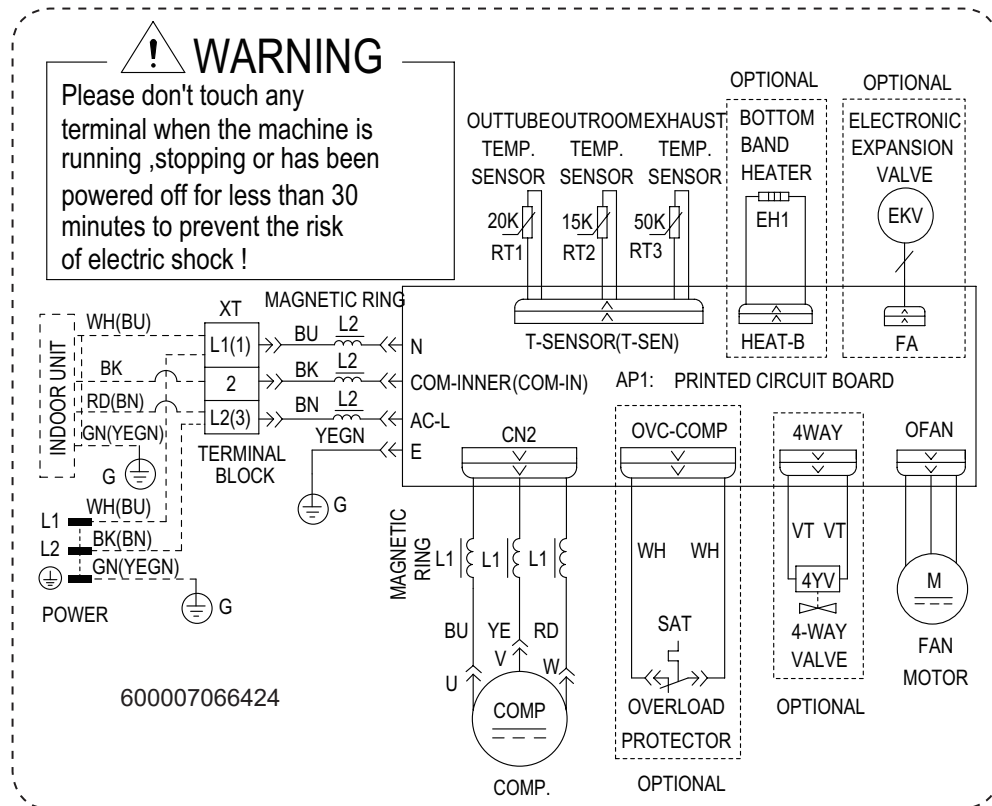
WARNING
Please don't touch any terminal when the machine is running ,stopping or has been powered off for less than 30 minutes to prevent the risk of electric shock !

OPTIONAL
OPTIONAL
OUTTUBE TEMP. SENSOR
OUTROOM TEMP. SENSOR
EXHAUST TEMP. SENSOR
BOTTOM BAND HEATER
ELECTRONIC EXPANSION VALVE
20K
RT1
15K
RT2
50K
RT3
EH1
EKV
MAGNETIC RING
XT
WH(BU)
INDOOR UNIT
L1(1)
BU
L2
N
T-SENSOR(T-SEN)
HEAT-B
FA
BK
2
BK
L2
COM-INNER(COM-IN)
AP1: PRINTED CIRCUIT BOARD
RD(BN)
L2(3)
BN
L2
AC-L
CN2
OVC-COMP
4WAY
OFAN
GN(YEGN)
YEGN
E
G
TERMINAL BLOCK
WH(BU)
G
L1
BK(BN)
L2
GN(YEGN)
MAGNETIC RING
L1
L1
L1
WH
WH
VT
VT
4YV
M
POWER
G
SAT
BU
YE
RD
V
4-WAY VALVE
FAN MOTOR
U
W
600007066424
COMP
OVERLOAD PROTECTOR
OPTIONAL
COMP.
OPTIONAL